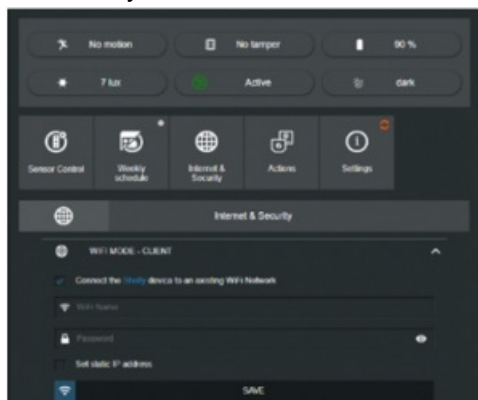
No motion
No tamper
90 %
7 lux
Active
dark

Sensor Control
Weekly schedule
Internet & Security
Actions
Settings

Internet & Security

WIFI MODE - CLIENT
Connect the Shelly device to an existing WiFi Network
WiFi Name
Password
Set static IP address
SAVE